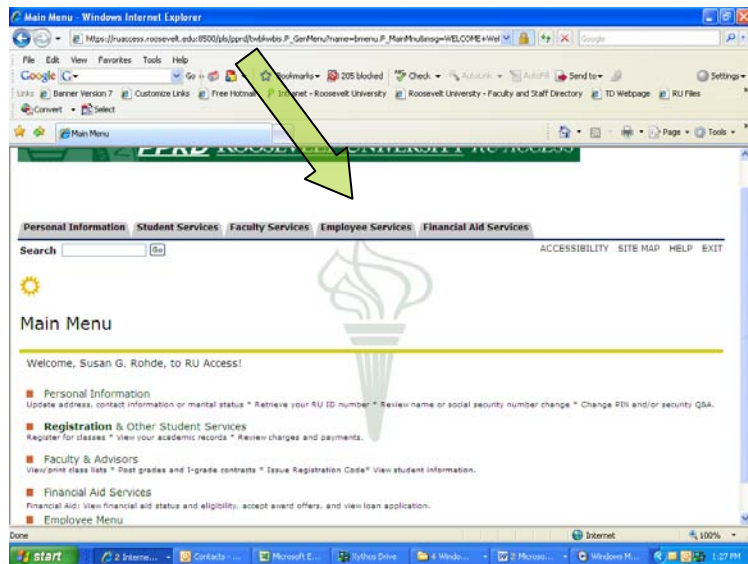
Main Menu - Windows Internet Explorer

https://ruaccess.roosevelt.edu:8500/pls/pprd/twbkwbis.P_GenMenu?name=bmenu.P_MainMnu&msg=WELCOME+Wel

Google

File Edit View Favorites Tools Help

Google G-

Go Bookmarks 205 blocked Check AutoLink AutoFill Send to Settings

Links Banner Version 7 Customize Links Free Hotmail Intranet - Roosevelt University Roosevelt University - Faculty and Staff Directory TD Webpage RU Files

Convert Select

Main Menu

Page Tools

PPRD ROOSEVELT UNIVERSITY RU ACCESS

Personal Information Student Services Faculty Services Employee Services Financial Aid Services

Search Go

ACCESSIBILITY SITE MAP HELP EXIT

Main Menu

Welcome, Susan G. Rohde, to RU Access!

Personal Information
Update address, contact information or marital status * Retrieve your RU ID number * Review name or social security number change * Change PIN and/or security Q&A.

Registration & Other Student Services
Register for classes * View your academic records * Review charges and payments.

Faculty & Advisors
View/print class lists * Post grades and I-grade contracts * Issue Registration Code* View student information.

Financial Aid Services
Financial Aid: View financial aid status and eligibility, accept award offers, and view loan application.

Employee Menu

Done

Internet

100%

start 2 Interne... Contacts - ... Microsoft E... Xythos Drive 4 Windo... 2 Microso... Windows M... 1:27 PM